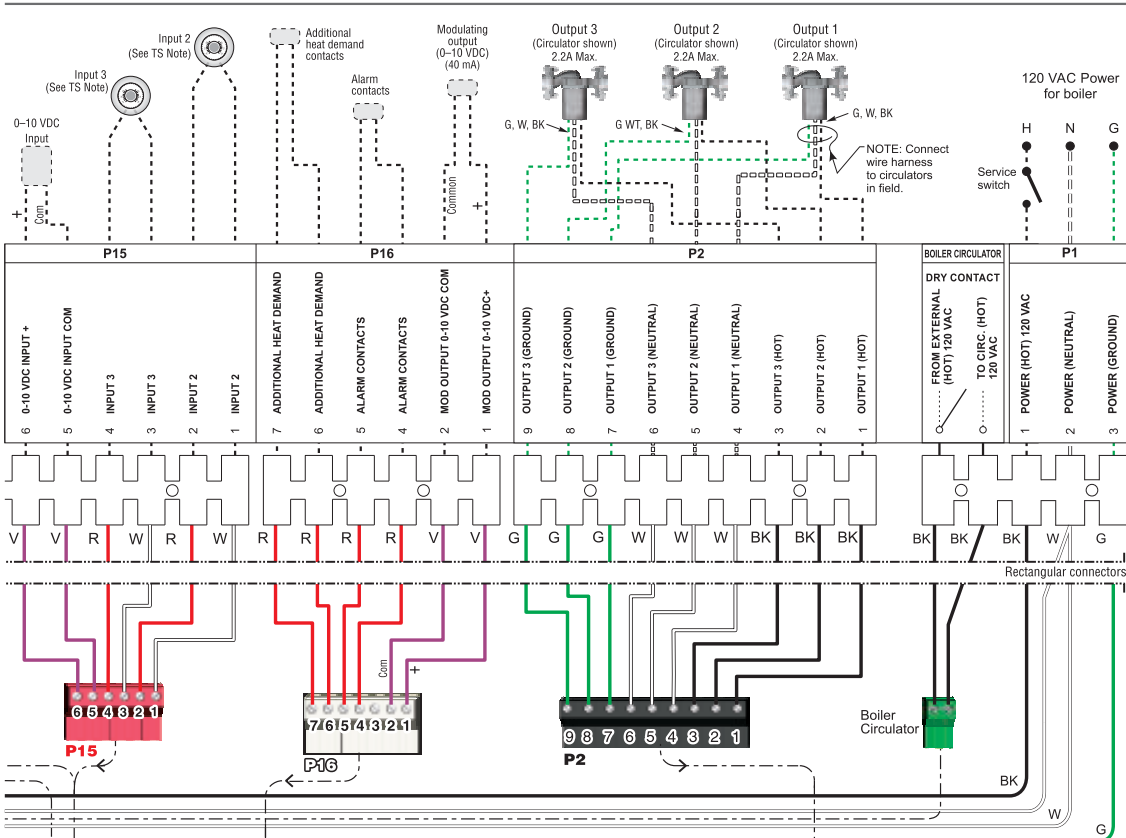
Input 2
(See TS Note)

Input 3
(See TS Note)

0–10 VDC
Input

+
Com

Additional
heat demand
contacts

Alarm
contacts

Modulating
output
(0–10 VDC)
(40 mA)

Common
+

Output 3
(Circulator shown)
2.2A Max.

Output 2
(Circulator shown)
2.2A Max.

Output 1
(Circulator shown)
2.2A Max.

G, W, BK

G WT, BK

G, W, BK

NOTE: Connect
wire harness
to circulators
in field.

120 VAC Power
for boiler

H N G

Service
switch

P15

P16

P2

BOILER CIRCULATOR

DRY CONTACT

P1

6 0-10 VDC INPUT +
5 0-10 VDC INPUT COM
4 INPUT 3
3 INPUT 3
2 INPUT 2
1 INPUT 2

7 ADDITIONAL HEAT DEMAND
6 ADDITIONAL HEAT DEMAND
5 ALARM CONTACTS
4 ALARM CONTACTS
2 MOD OUTPUT 0-10 VDC COM
1 MOD OUTPUT 0-10 VDC+

9 OUTPUT 3 (GROUND)
8 OUTPUT 2 (GROUND)
7 OUTPUT 1 (GROUND)
6 OUTPUT 3 (NEUTRAL)
5 OUTPUT 2 (NEUTRAL)
4 OUTPUT 1 (NEUTRAL)
3 OUTPUT 3 (HOT)
2 OUTPUT 2 (HOT)
1 OUTPUT 1 (HOT)

FROM EXTERNAL (HOT) 120 VAC
TO CIRC. (HOT) 120 VAC

1 POWER (HOT) 120 VAC
2 POWER (NEUTRAL)
3 POWER (GROUND)

V V R W R W

R R R R V V

G G G W W W BK BK BK

BK BK

BK W G

Rectangular connectors

6 5 4 3 2 1
P15

Com
+
7 6 5 4 3 2 1
P16

9 8 7 6 5 4 3 2 1
P2

Boiler
Circulator

BK
W
G